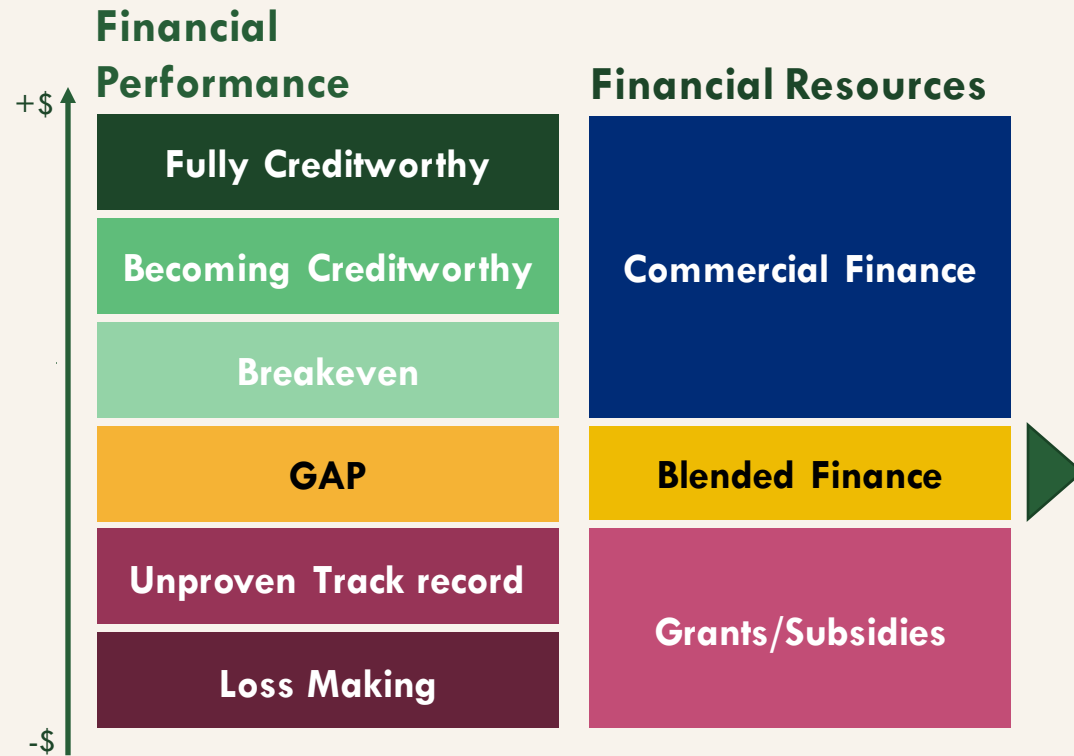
Financial Performance

Financial Resources

+$

Fully Creditworthy

Becoming Creditworthy

Breakeven

GAP

Unproven Track record

Loss Making

-$

Commercial Finance

Blended Finance

Grants/Subsidies